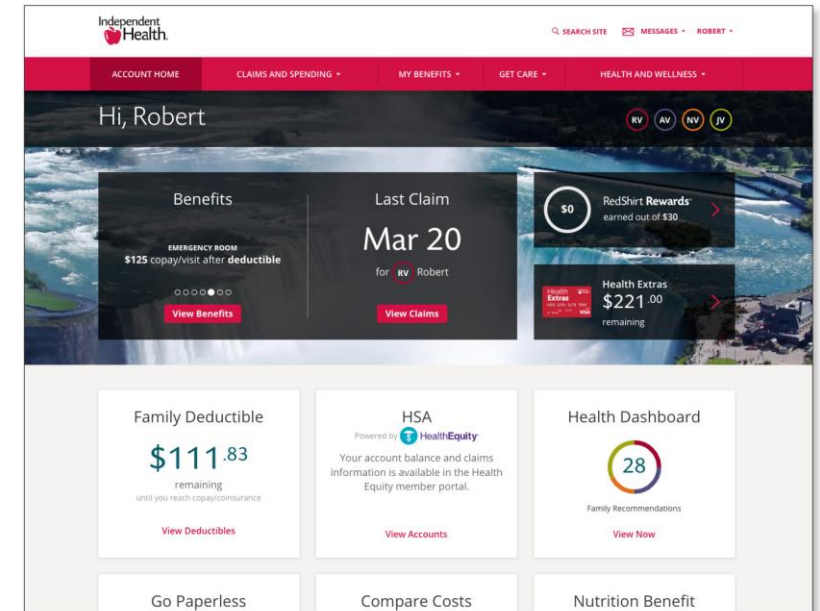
Independent Health.

SEARCH SITE MESSAGES ROBERT

ACCOUNT HOME CLAIMS AND SPENDING MY BENEFITS GET CARE HEALTH AND WELLNESS

Hi, Robert

RV AV NV JV

Benefits

EMERGENCY ROOM
$125 copay/visit after deductible

View Benefits

Last Claim

Mar 20

for RV Robert

View Claims

$0 RedShirt Rewards earned out of $30

Health Extras

Health Extras $221.00 remaining

Family Deductible

$111.83

remaining
until you reach copay/coinsurance

View Deductibles

HSA

Powered by HealthEquity

Your account balance and claims information is available in the Health Equity member portal.

View Accounts

Health Dashboard

28

Family Recommendations

View Now

Go Paperless

Compare Costs

Nutrition Benefit